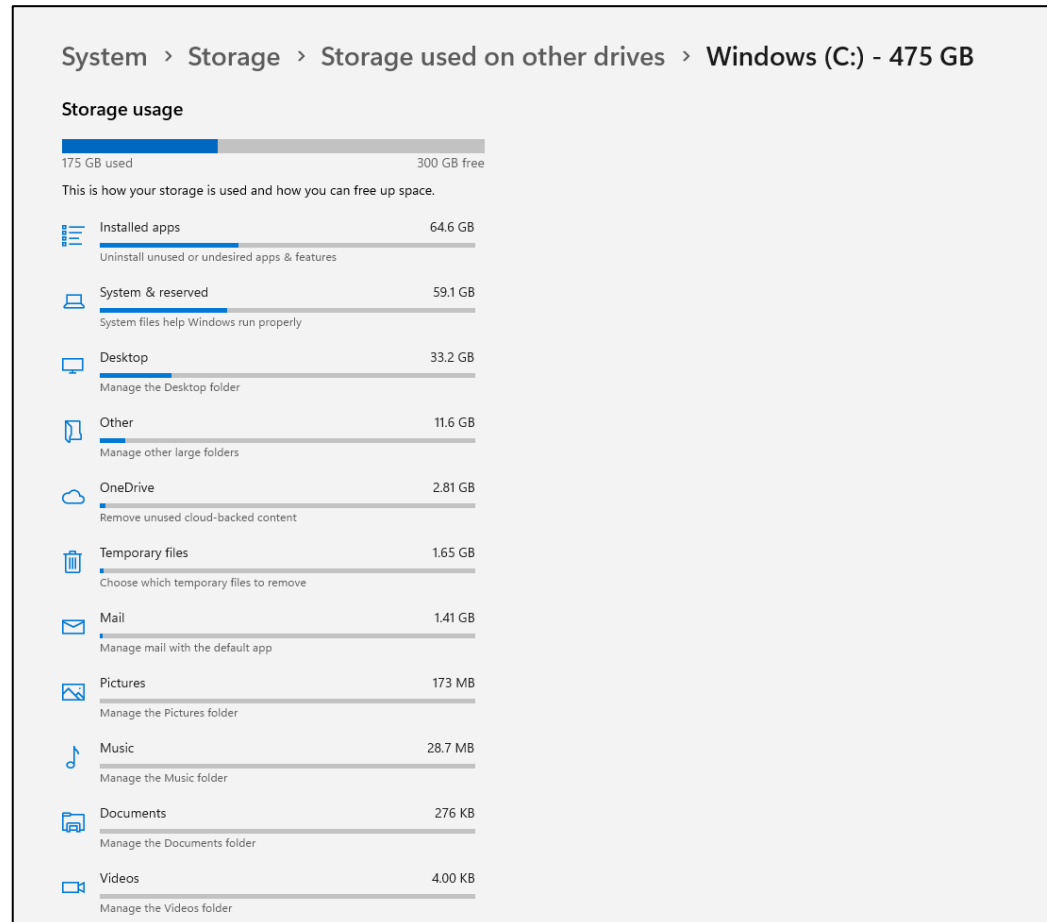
System › Storage › Storage used on other drives › Windows (C:) - 475 GB

Storage usage

175 GB used
300 GB free

This is how your storage is used and how you can free up space.

Installed apps 64.6 GB
Uninstall unused or undesired apps & features

System & reserved 59.1 GB
System files help Windows run properly

Desktop 33.2 GB
Manage the Desktop folder

Other 11.6 GB
Manage other large folders

OneDrive 2.81 GB
Remove unused cloud-backed content

Temporary files 1.65 GB
Choose which temporary files to remove

Mail 1.41 GB
Manage mail with the default app

Pictures 173 MB
Manage the Pictures folder

Music 28.7 MB
Manage the Music folder

Documents 276 KB
Manage the Documents folder

Videos 4.00 KB
Manage the Videos folder